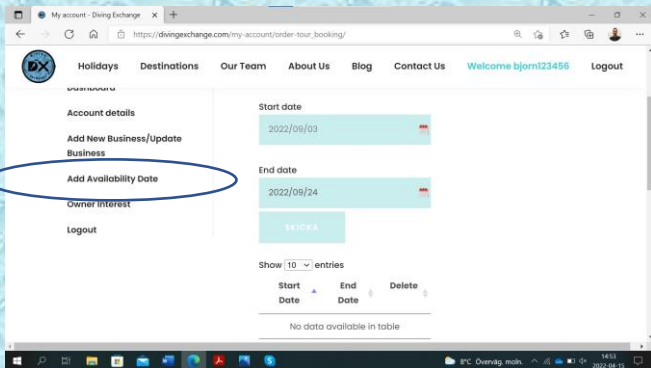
My account - Diving Exchange
https://divingexchange.com/my-account/order-tour_booking/

DX

Holidays Destinations Our Team About Us Blog Contact Us Welcome bjornl23456 Logout

Dashboard
Account details
Add New Business/Update Business
Add Availability Date
Owner Interest
Logout

Start date
2022/09/03

End date
2022/09/24

SKICKA

Show 10 entries

| Start Date | End Date | Delete |
|---|---|---|
| No data available in table | | |

8°C Överväg. moln.
14:53
2022-04-15